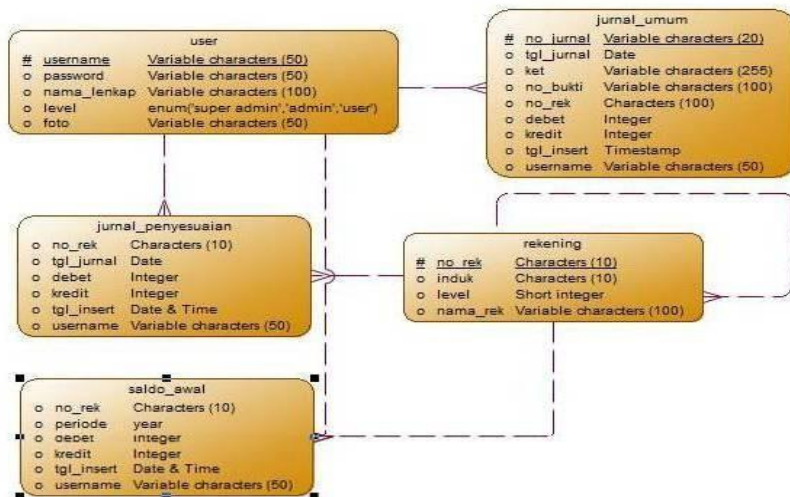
user

| | | |
|---|---|---|
| # | username | Variable characters (50) |
| o | password | Variable characters (50) |
| o | nama_lenkap | Variable characters (100) |
| o | level | enum('super admin','admin','user') |
| o | foto | Variable characters (50) |

jurnal_umum

| | | |
|---|---|---|
| # | no_jurnal | Variable characters (20) |
| o | tgl_jurnal | Date |
| o | ket | Variable characters (255) |
| o | no_bukti | Variable characters (100) |
| o | no_rek | Characters (100) |
| o | debet | Integer |
| o | kredit | Integer |
| o | tgl_insert | Timestamp |
| o | username | Variable characters (50) |

jurnal_penyesuaian

| | | |
|---|---|---|
| o | no_rek | Characters (10) |
| o | tgl_jurnal | Date |
| o | debet | Integer |
| o | kredit | Integer |
| o | tgl_insert | Date & Time |
| o | username | Variable characters (50) |

rekening

| | | |
|---|---|---|
| # | no_rek | Characters (10) |
| o | induk | Characters (10) |
| o | level | Short integer |
| o | nama_rek | Variable characters (100) |

saldo_awal

| | | |
|---|---|---|
| o | no_rek | Characters (10) |
| o | periode | year |
| o | debet | Integer |
| o | kredit | Integer |
| o | tgl_insert | Date & Time |
| o | username | Variable characters (50) |